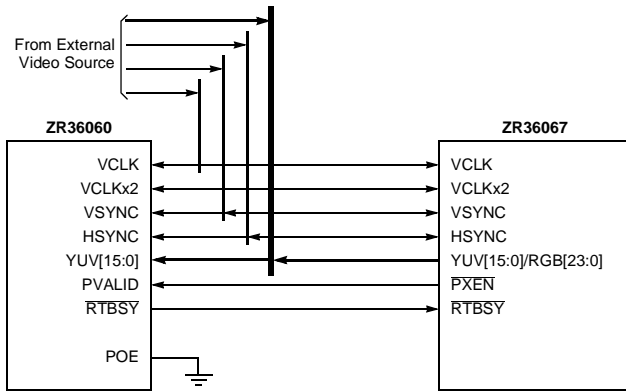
From External Video Source

ZR36060

VCLK
VCLKx2
VSYNC
HSYNC
YUV[15:0]
PVALID
$\overline{\text{RTBSY}}$
POE

ZR36067

VCLK
VCLKx2
VSYNC
HSYNC
YUV[15:0]/RGB[23:0]
$\overline{\text{PXEN}}$
$\overline{\text{RTBSY}}$